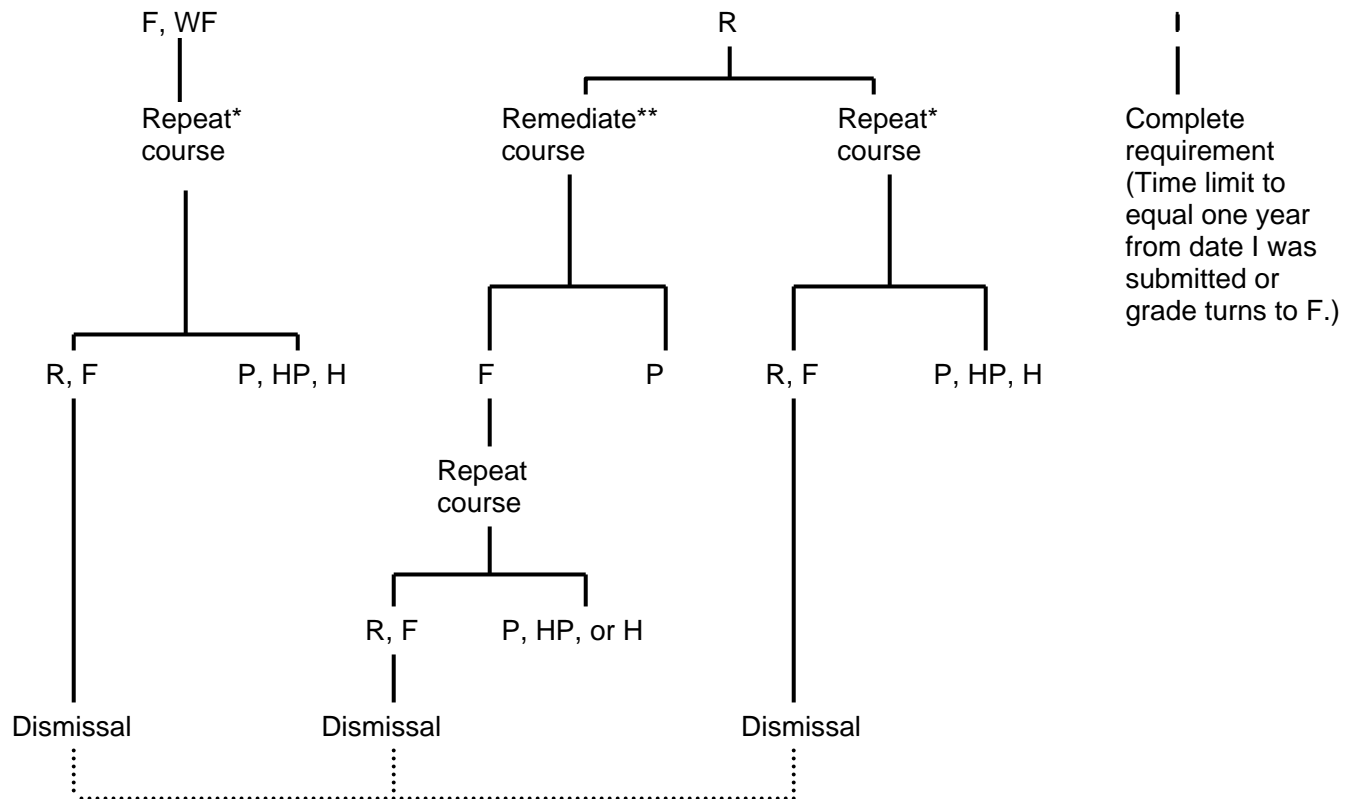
F, WF

Repeat* course

R, F

P, HP, H

Dismissal

R

Remediate** course

F

P

Repeat course

R, F

P, HP, or H

Dismissal

Repeat* course

R, F

P, HP, H

Dismissal

I

Complete requirement (Time limit to equal one year from date I was submitted or grade turns to F.)